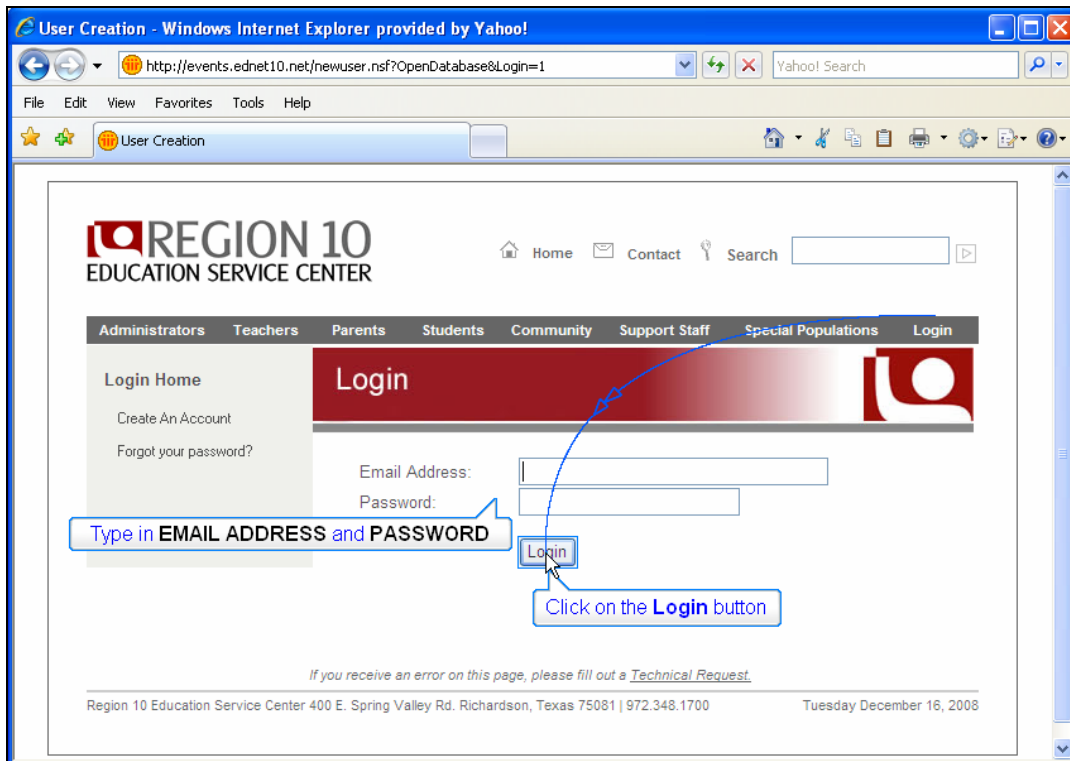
User Creation - Windows Internet Explorer provided by Yahoo!

http://events.ednet10.net/newuser.nsf?OpenDatabase&Login=1

Yahoo! Search

File Edit View Favorites Tools Help

User Creation

REGION 10
EDUCATION SERVICE CENTER

Home Contact Search

Administrators Teachers Parents Students Community Support Staff Special Populations Login

Login Home

Create An Account

Forgot your password?

Login

Email Address:

Password:

Type in EMAIL ADDRESS and PASSWORD

Login

Click on the Login button

If you receive an error on this page, please fill out a Technical Request.

Region 10 Education Service Center 400 E. Spring Valley Rd. Richardson, Texas 75081 | 972.348.1700

Tuesday December 16, 2008